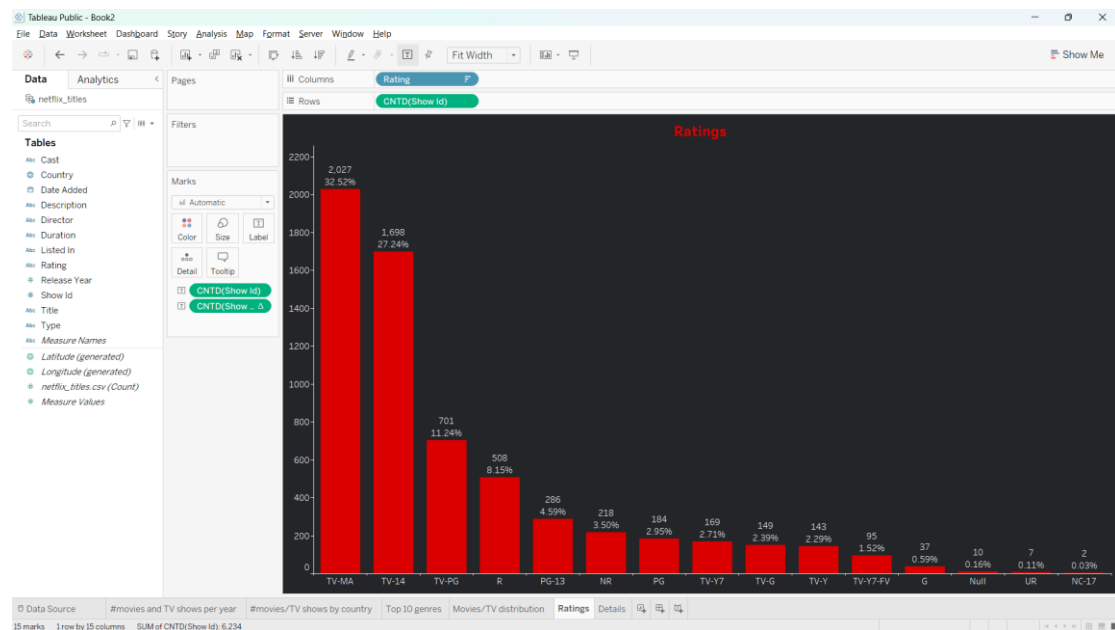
Tableau Public - Book2

File Data Worksheet Dashboard Story Analysis Map Format Server Window Help

Fit Width

Show Me

Data Analytics

netflix_titles

Search

Tables

Cast
Country
Date Added
Description
Director
Duration
Listed In
Rating
Release Year
Show Id
Title
Type
Measure Names
Latitude (generated)
Longitude (generated)
netflix_titles.csv (Count)
Measure Values

Pages

Filters

Marks

Automatic

Color Size Label
Detail Tooltip

CNTD(Show Id)
CNTD(Show ... Δ

Columns Rating
Rows CNTD(Show Id)

Ratings

2200
2000
1800
1600
1400
1200
1000
800
600
400
200
0

| TV-MA | TV-14 | TV-PG | R | PG-13 | NR | PG | TV-Y7 | TV-G | TV-Y | TV-Y7-FV | G | Null | UR | NC-17 |
|---|---|---|---|---|---|---|---|---|---|---|---|---|---|---|
| 2,027 | 1,698 | 701 | 508 | 286 | 218 | 184 | 169 | 149 | 143 | 95 | 37 | 10 | 7 | 2 |
| 32.52% | 27.24% | 11.24% | 8.15% | 4.59% | 3.50% | 2.95% | 2.71% | 2.39% | 2.29% | 1.52% | 0.59% | 0.16% | 0.11% | 0.03% |

Data Source | #movies and TV shows per year | #movies/TV shows by country | Top 10 genres | Movies/TV distribution | Ratings | Details

15 marks 1 row by 15 columns SUM of CNTD(Show Id): 6,234